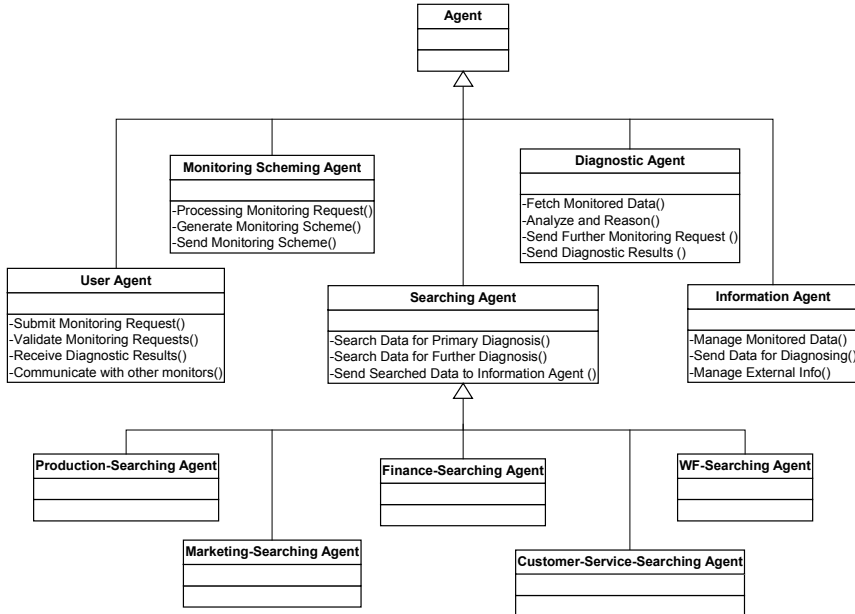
Agent

Monitoring Scheming Agent

-Processing Monitoring Request()
-Generate Monitoring Scheme()
-Send Monitoring Scheme()

Diagnostic Agent

-Fetch Monitored Data()
-Analyze and Reason()
-Send Further Monitoring Request ()
-Send Diagnostic Results ()

User Agent

-Submit Monitoring Request()
-Validate Monitoring Requests()
-Receive Diagnostic Results()
-Communicate with other monitors()

Searching Agent

-Search Data for Primary Diagnosis()
-Search Data for Further Diagnosis()
-Send Searched Data to Information Agent ()

Information Agent

-Manage Monitored Data()
-Send Data for Diagnosing()
-Manage External Info()

Production-Searching Agent

Finance-Searching Agent

WF-Searching Agent

Marketing-Searching Agent

Customer-Service-Searching Agent